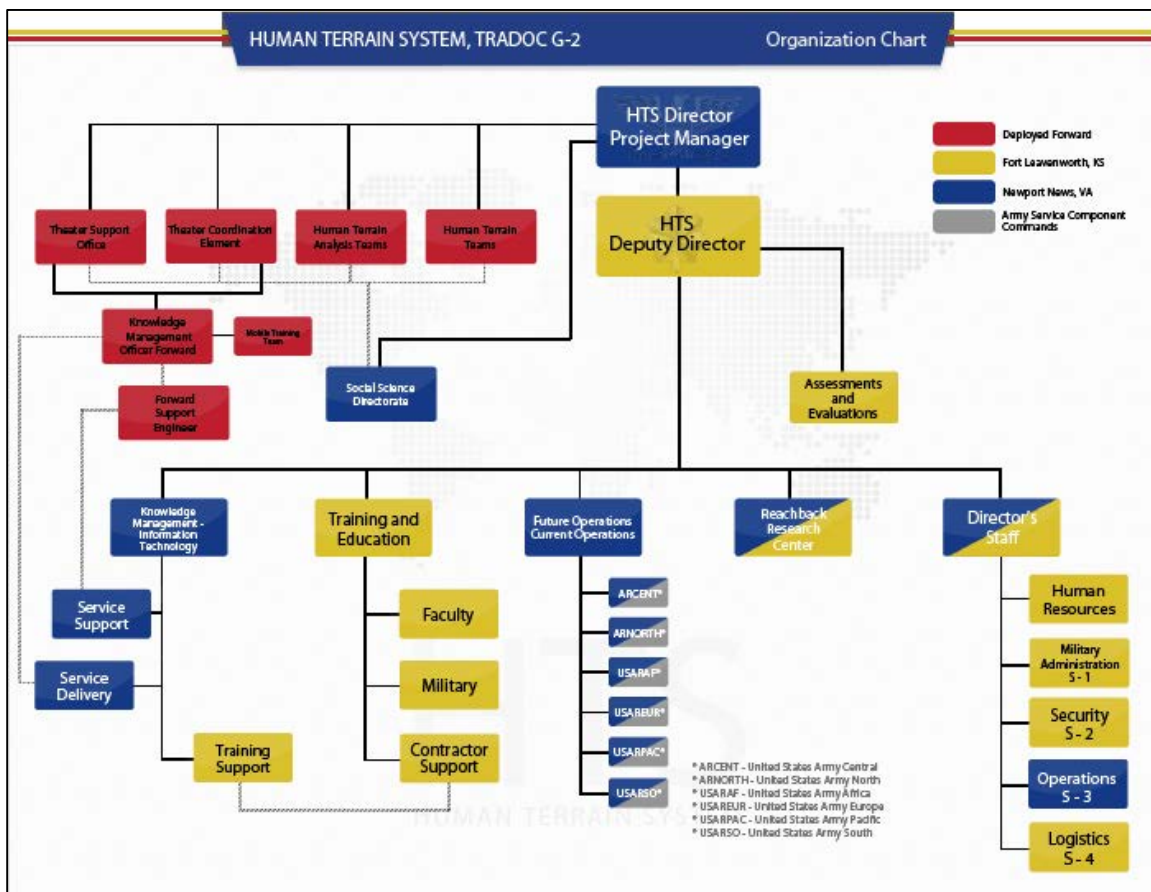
HUMAN TERRAIN SYSTEM, TRADOC G-2

Organization Chart

HTS Director Project Manager

Deployed Forward

Fort Leavenworth, KS

Newport News, VA

Army Service Component Commands

HTS Deputy Director

Theater Support Office

Theater Coordination Element

Human Terrain Analysis Teams

Human Terrain Teams

Knowledge Management Officer Forward

Mobile Training Team

Forward Support Engineer

Social Science Directorate

Assessments and Evaluations

Knowledge Management - Information Technology

Training and Education

Future Operations Current Operations

Reachback Research Center

Director's Staff

Service Support

Service Delivery

Faculty

Military

Contractor Support

Training Support

ARCENT*

ARNORTH*

USARAF*

USAREUR*

USARPAC*

USARSO*

Human Resources

Military Administration S - 1

Security S - 2

Operations S - 3

Logistics S - 4

* ARCENT - United States Army Central
* ARNORTH - United States Army North
* USARAF - United States Army Africa
* USAREUR - United States Army Europe
* USARPAC - United States Army Pacific
* USARSO - United States Army South

HTS

HUMAN TERRAIN SYS